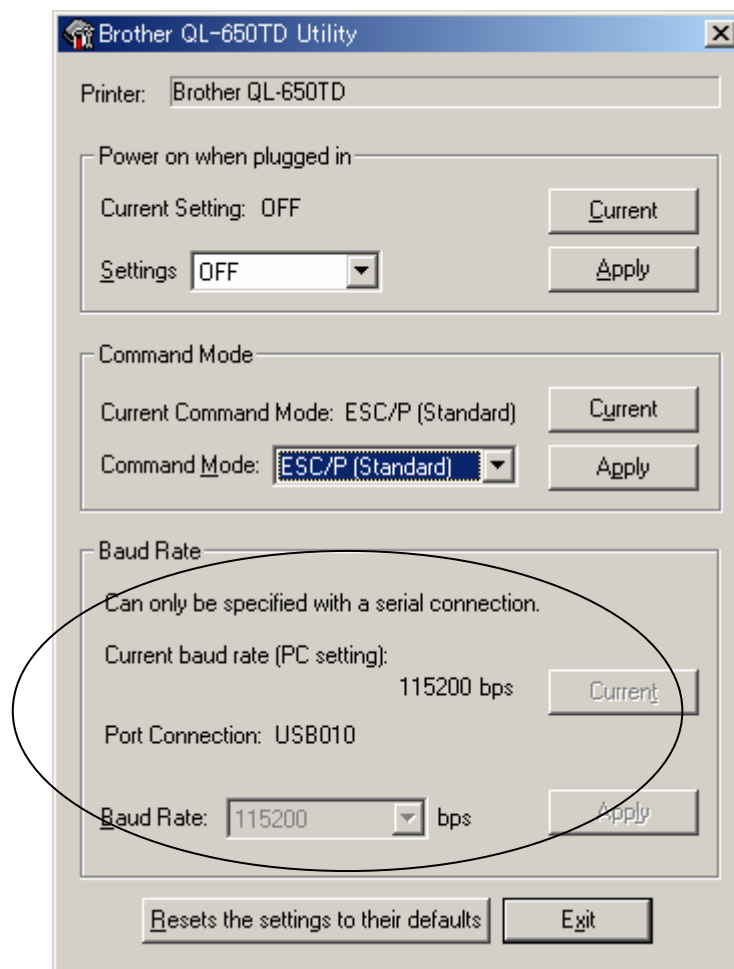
Brother QL-650TD Utility

Printer: Brother QL-650TD

Power on when plugged in

Current Setting: OFF

Current

Settings OFF

Apply

Command Mode

Current Command Mode: ESC/P (Standard)

Current

Command Mode: ESC/P (Standard)

Apply

Baud Rate

Can only be specified with a serial connection.

Current baud rate (PC setting):

115200 bps

Current

Port Connection: USB010

Baud Rate: 115200 bps

Apply

Resets the settings to their defaults

Exit